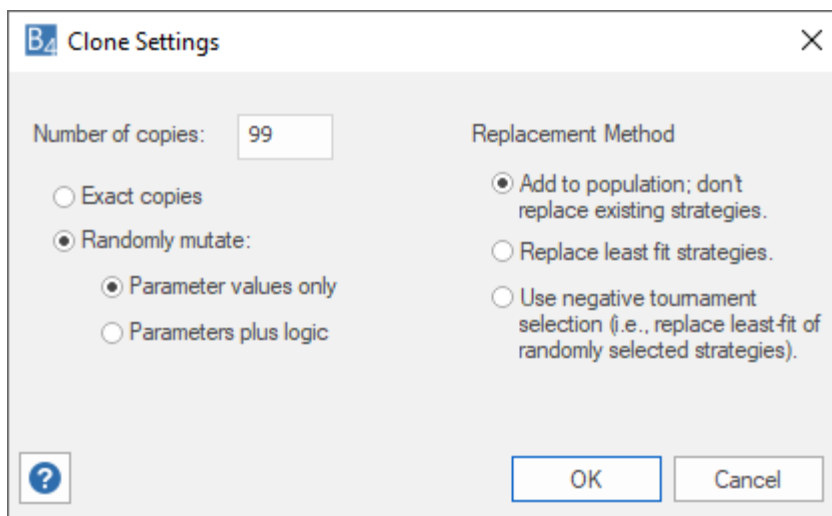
B4 Clone Settings

Number of copies: 99

Exact copies

Randomly mutate:

Parameter values only

Parameters plus logic

Replacement Method

Add to population; don't replace existing strategies.

Replace least fit strategies.

Use negative tournament selection (i.e., replace least-fit of randomly selected strategies).

?

OK

Cancel